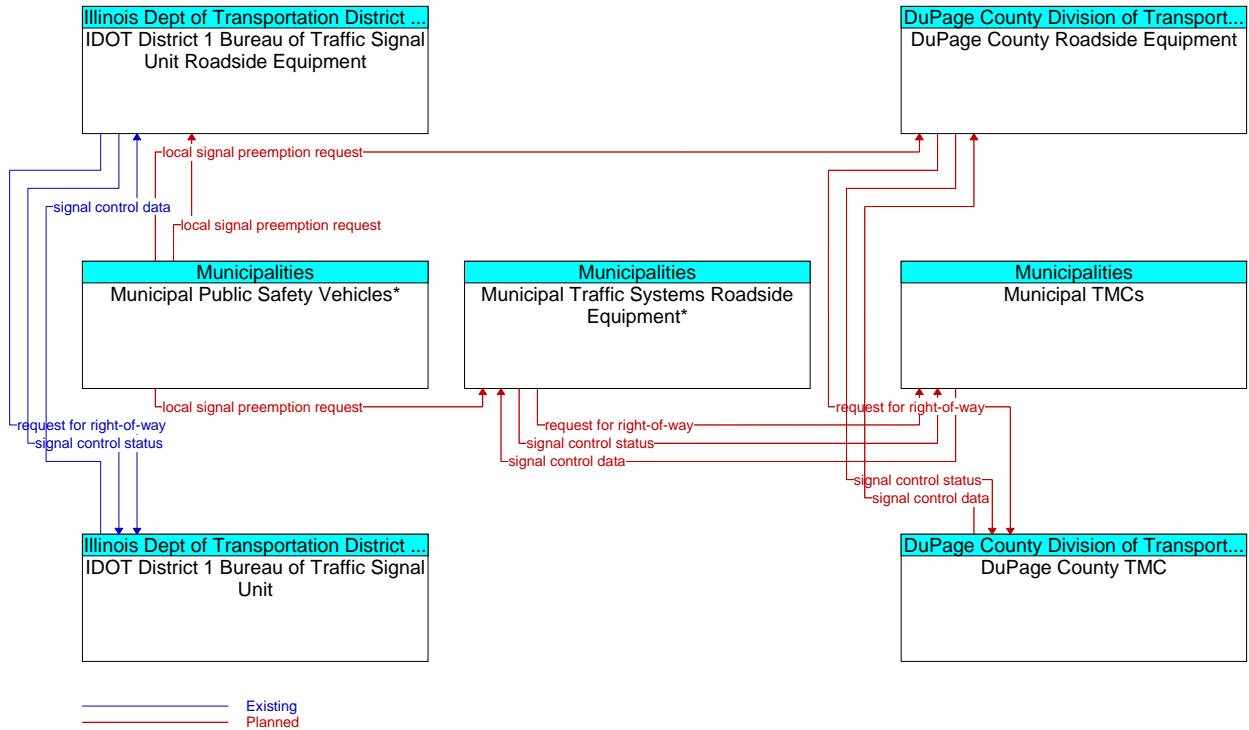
Illinois Dept of Transportation District ...
IDOT District 1 Bureau of Traffic Signal Unit Roadside Equipment

DuPage County Division of Transport...
DuPage County Roadside Equipment

local signal preemption request

signal control data

local signal preemption request

Municipalities
Municipal Public Safety Vehicles*

Municipalities
Municipal Traffic Systems Roadside Equipment*

Municipalities
Municipal TMCs

local signal preemption request

request for right-of-way

request for right-of-way

signal control status

signal control status

request for right-of-way

signal control data

signal control status

signal control data

Illinois Dept of Transportation District ...
IDOT District 1 Bureau of Traffic Signal Unit

DuPage County Division of Transport...
DuPage County TMC

Existing
Planned